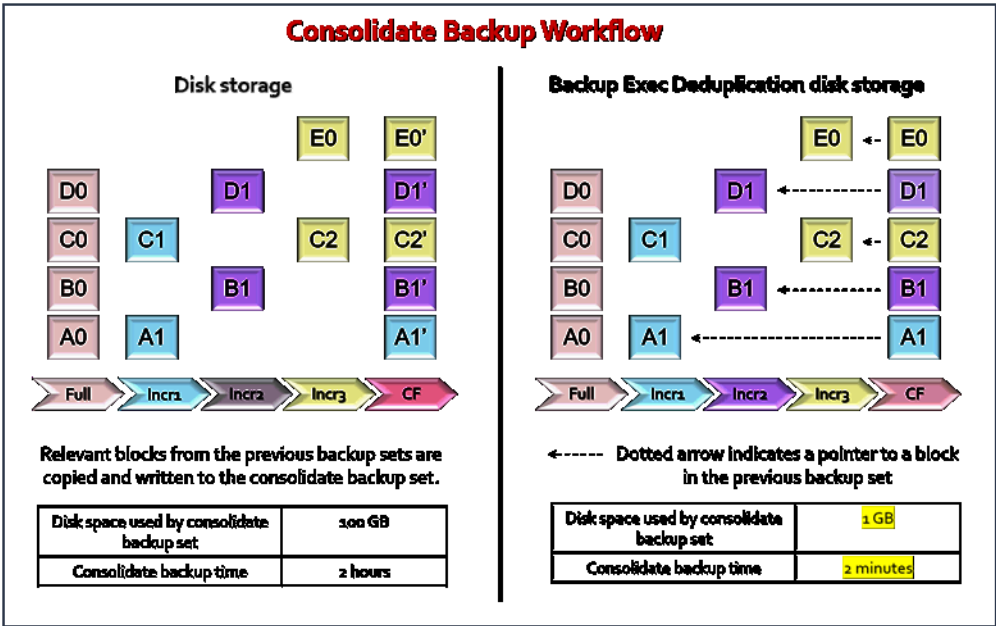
Consolidate Backup Workflow

Disk storage

E0 E0'

D0 D1 D1'

C0 C1 C2 C2'

B0 B1 B1'

A0 A1 A1'

Full Incr1 Incr2 Incr3 CF

Relevant blocks from the previous backup sets are copied and written to the consolidate backup set.

| Disk space used by consolidate backup set | 100 GB |
|---|---|
| Consolidate backup time | 2 hours |

Backup Exec Deduplication disk storage

E0 E0

D0 D1 D1

C0 C1 C2 C2

B0 B1 B1

A0 A1 A1

Full Incr1 Incr2 Incr3 CF

Dotted arrow indicates a pointer to a block in the previous backup set

| Disk space used by consolidate backup set | 1 GB |
|---|---|
| Consolidate backup time | 2 minutes |